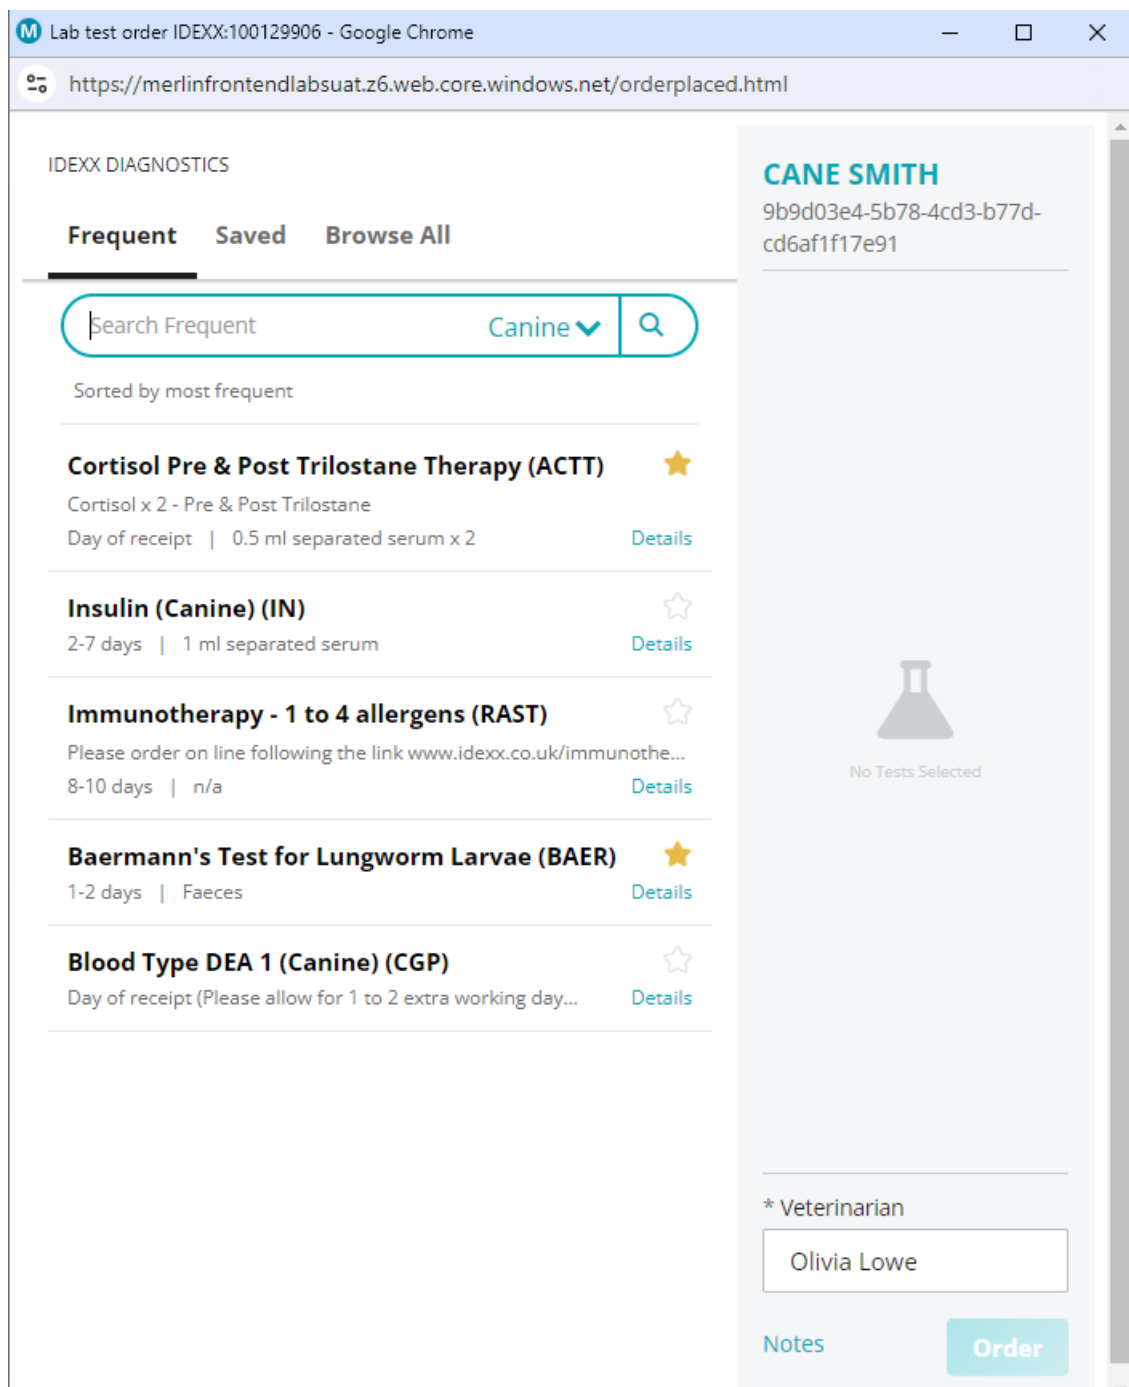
M Lab test order IDEXX:100129906 - Google Chrome

https://merlinfrontendlabsuat.z6.web.core.windows.net/orderplaced.html

IDEXX DIAGNOSTICS

Frequent Saved Browse All

Search Frequent Canine

Sorted by most frequent

Cortisol Pre & Post Trilostane Therapy (ACTT)
Cortisol x 2 - Pre & Post Trilostane
Day of receipt | 0.5 ml separated serum x 2 Details

Insulin (Canine) (IN)
2-7 days | 1 ml separated serum Details

Immunotherapy - 1 to 4 allergens (RAST)
Please order on line following the link www.idexx.co.uk/immunothe...
8-10 days | n/a Details

Baermann's Test for Lungworm Larvae (BAER)
1-2 days | Faeces Details

Blood Type DEA 1 (Canine) (CGP)
Day of receipt (Please allow for 1 to 2 extra working day... Details

CANE SMITH
9b9d03e4-5b78-4cd3-b77d-cd6af1f17e91

No Tests Selected

* Veterinarian
Olivia Lowe

Notes Order